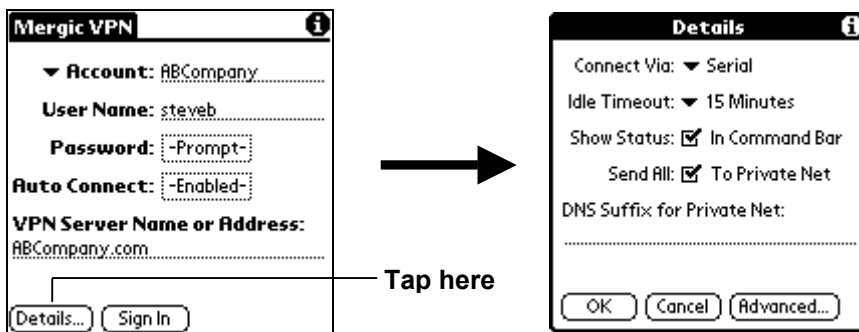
Mergic VPN

Account: ABCompany

User Name: steveb

Password: -Prompt-

Auto Connect: -Enabled-

VPN Server Name or Address:
ABCompany.com

Details... Sign In

Tap here

Details

Connect Via: Serial

Idle Timeout: 15 Minutes

Show Status: ☑ In Command Bar

Send All: ☑ To Private Net

DNS Suffix for Private Net:

OK Cancel Advanced...